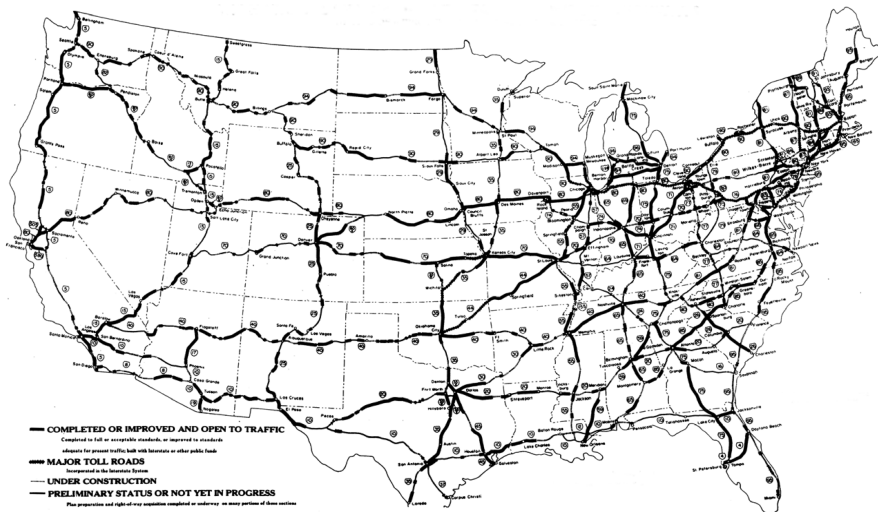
COMPLETED OR IMPROVED AND OPEN TO TRAFFIC
Completed to full or acceptable standards, or improved to standards adequate for present traffic, built with Interstate or other public funds

MAJOR TOLL ROADS
Incorporated in the Interstate System

UNDER CONSTRUCTION

PRELIMINARY STATUS OR NOT YET IN PROGRESS
Plan preparation and right-of-way acquisition completed or underway on many portions of these sections